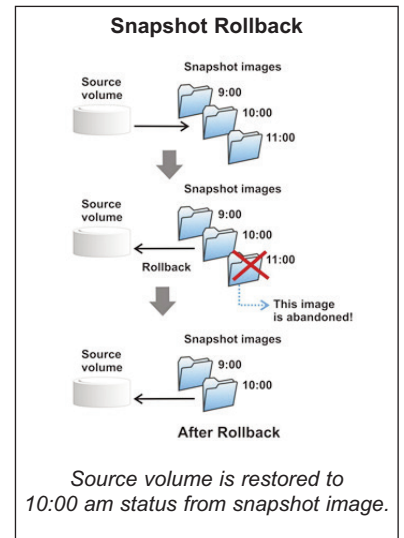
Snapshot Rollback

Snapshot images

Source volume

9:00

10:00

11:00

Snapshot images

Source volume

9:00

10:00

11:00

Rollback

This image is abandoned!

Snapshot images

Source volume

9:00

10:00

After Rollback

Source volume is restored to 10:00 am status from snapshot image.